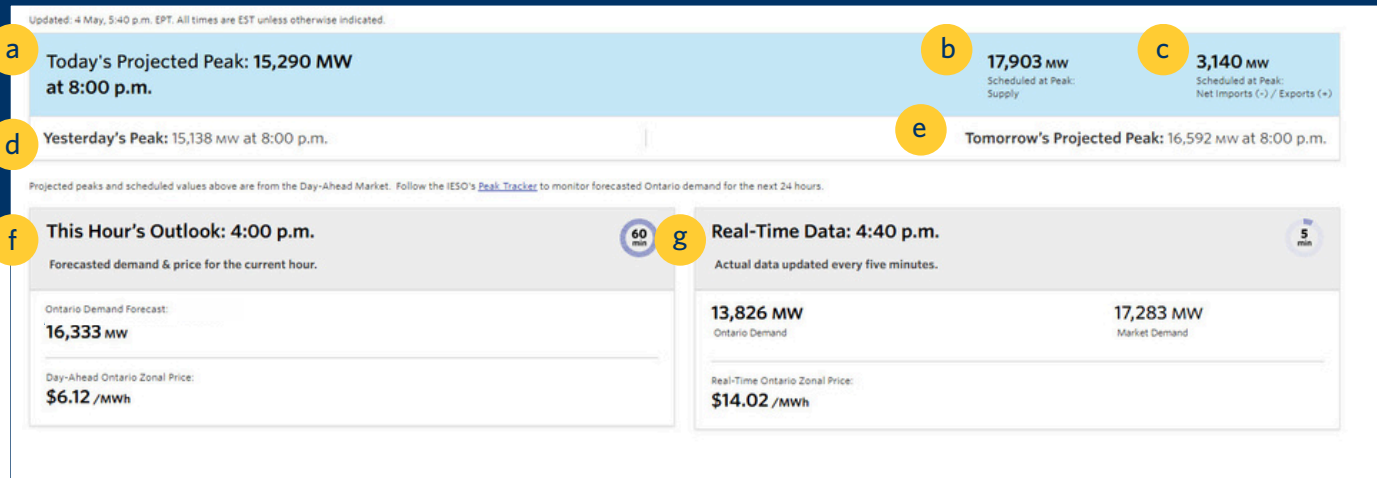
Updated: 4 May, 5:40 p.m. EPT. All times are EST unless otherwise indicated.

a

Today's Projected Peak: 15,290 MW at 8:00 p.m.

b

17,903 MW
Scheduled at Peak: Supply

c

3,140 MW
Scheduled at Peak: Net Imports (-) / Exports (+)

d

Yesterday's Peak: 15,138 MW at 8:00 p.m.

e

Tomorrow's Projected Peak: 16,592 MW at 8:00 p.m.

Projected peaks and scheduled values above are from the Day-Ahead Market. Follow the IESO's Peak Tracker to monitor forecasted Ontario demand for the next 24 hours.

f

This Hour's Outlook: 4:00 p.m.

60 min

Forecasted demand & price for the current hour.

Ontario Demand Forecast:
16,333 MW

Day-Ahead Ontario Zonal Price:
$6.12 /MWh

g

Real-Time Data: 4:40 p.m.

5 min

Actual data updated every five minutes.

13,826 MW
Ontario Demand

17,283 MW
Market Demand

Real-Time Ontario Zonal Price:
$14.02 /MWh